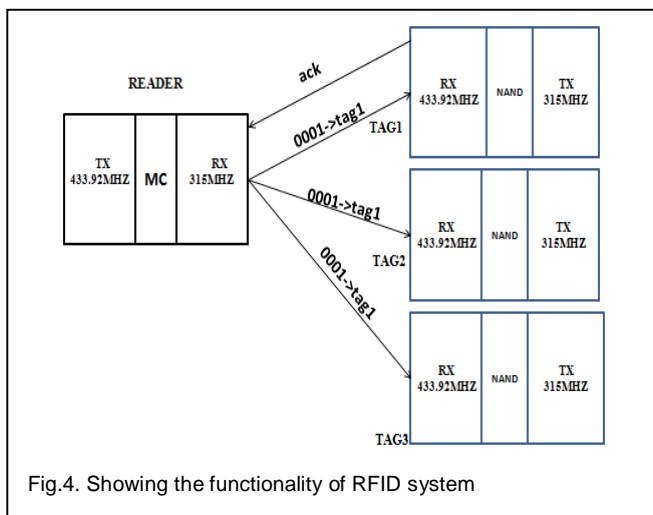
READER

TX 433.92MHZ

MC

RX 315MHZ

ack

0001->tag1

0001->tag1

0001->tag1

RX 433.92MHZ

NAND

TX 315MHZ

TAG1

RX 433.92MHZ

NAND

TX 315MHZ

TAG2

RX 433.92MHZ

NAND

TX 315MHZ

TAG3

Fig.4. Showing the functionality of RFID system